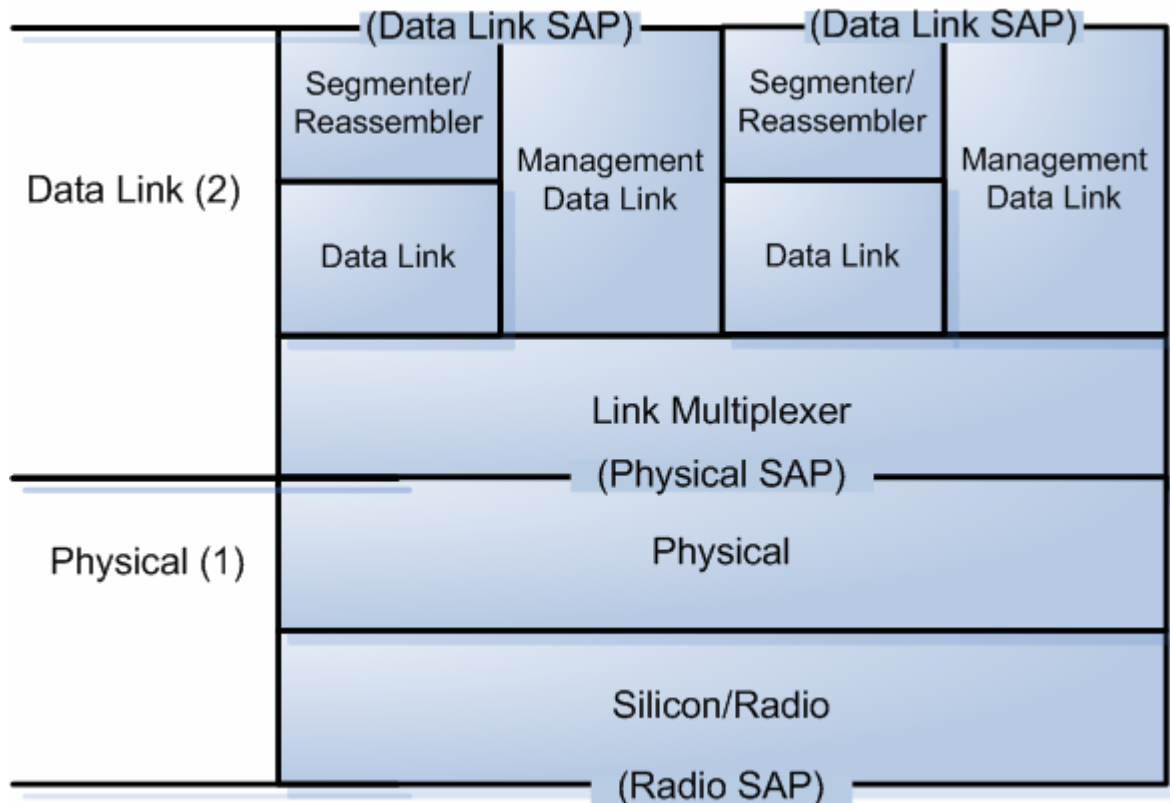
(Data Link SAP)
(Data Link SAP)
Data Link (2)
Segmenter/ Reassembler
Management Data Link
Segmenter/ Reassembler
Management Data Link
Data Link
Data Link
Link Multiplexer
(Physical SAP)
Physical (1)
Physical
Silicon/Radio
(Radio SAP)